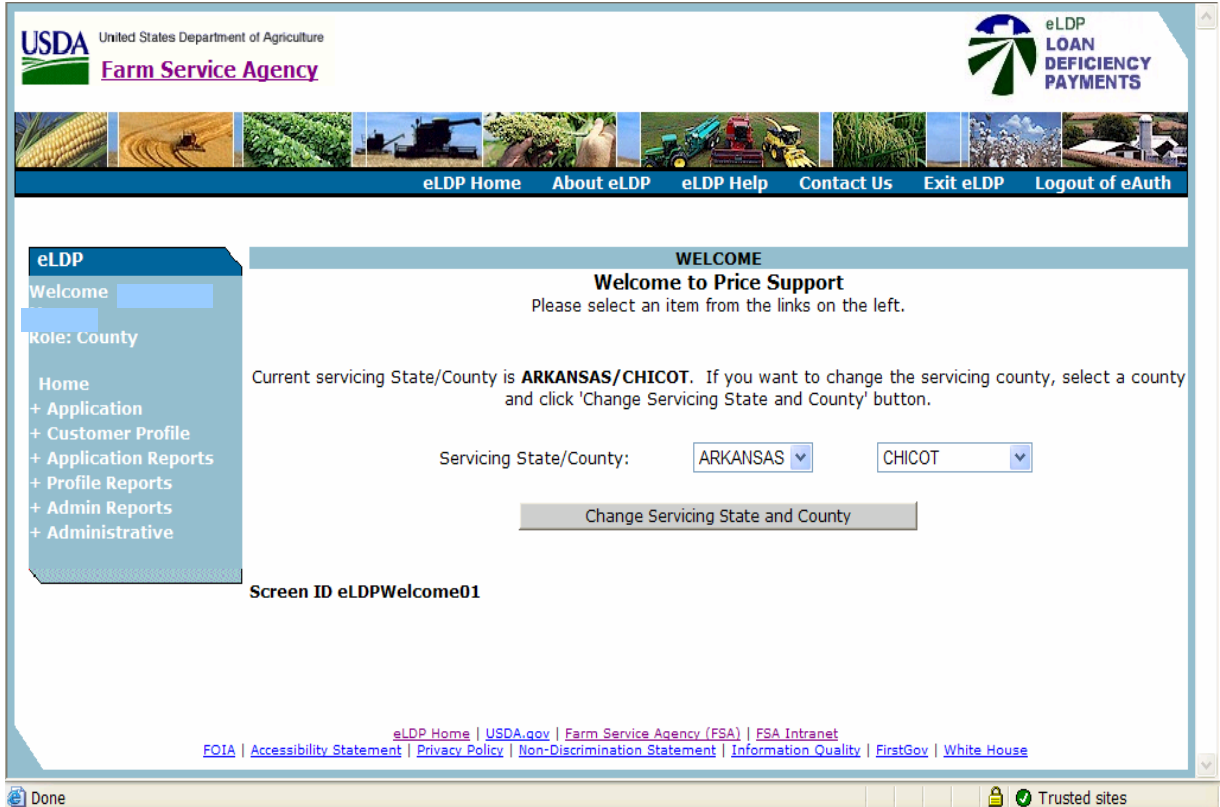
USDA United States Department of Agriculture
Farm Service Agency

eLDP
LOAN
DEFICIENCY
PAYMENTS

eLDP Home About eLDP eLDP Help Contact Us Exit eLDP Logout of eAuth

eLDP
Welcome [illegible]
Role: County

Home
+ Application
+ Customer Profile
+ Application Reports
+ Profile Reports
+ Admin Reports
+ Administrative

WELCOME
Welcome to Price Support
Please select an item from the links on the left.

Current servicing State/County is ARKANSAS/CHICOT. If you want to change the servicing county, select a county and click 'Change Servicing State and County' button.

Servicing State/County: ARKANSAS CHICOT

Change Servicing State and County

Screen ID eLDPWelcome01

eLDP Home | USDA.gov | Farm Service Agency (FSA) | FSA Intranet
FOIA | Accessibility Statement | Privacy Policy | Non-Discrimination Statement | Information Quality | FirstGov | White House

Done Trusted sites